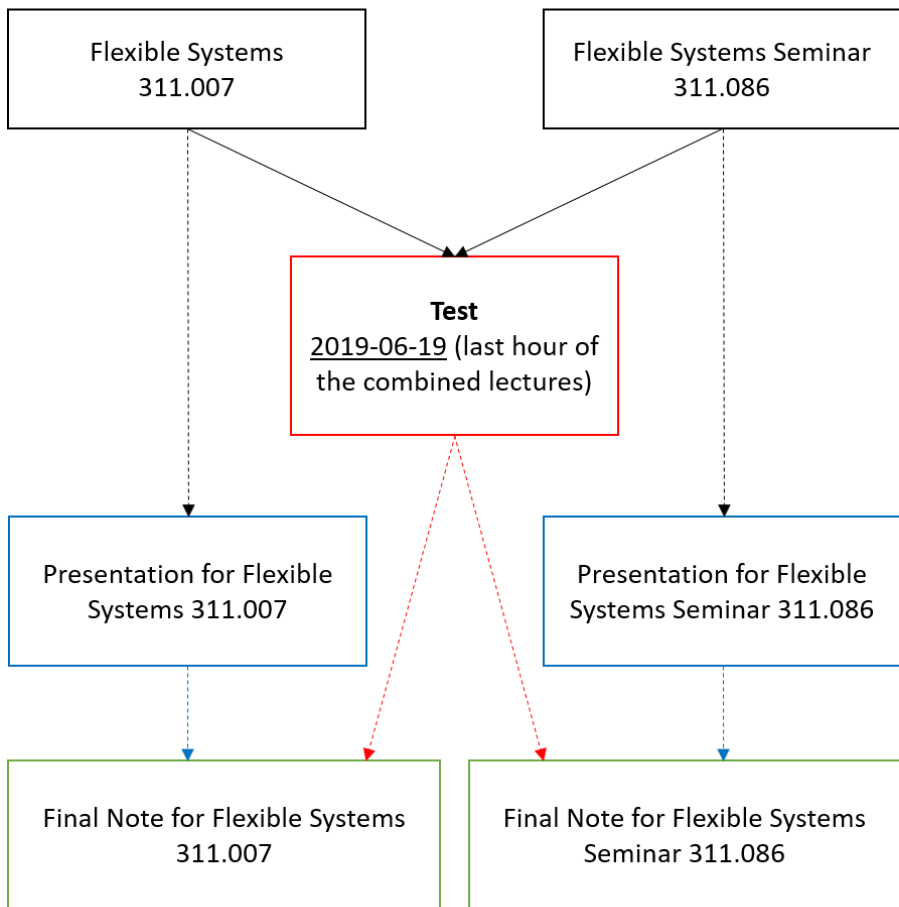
Flexible Systems
311.007

Flexible Systems Seminar
311.086

**Test**
2019-06-19 (last hour of the combined lectures)

Presentation for Flexible Systems 311.007

Presentation for Flexible Systems Seminar 311.086

Final Note for Flexible Systems
311.007

Final Note for Flexible Systems
Seminar 311.086